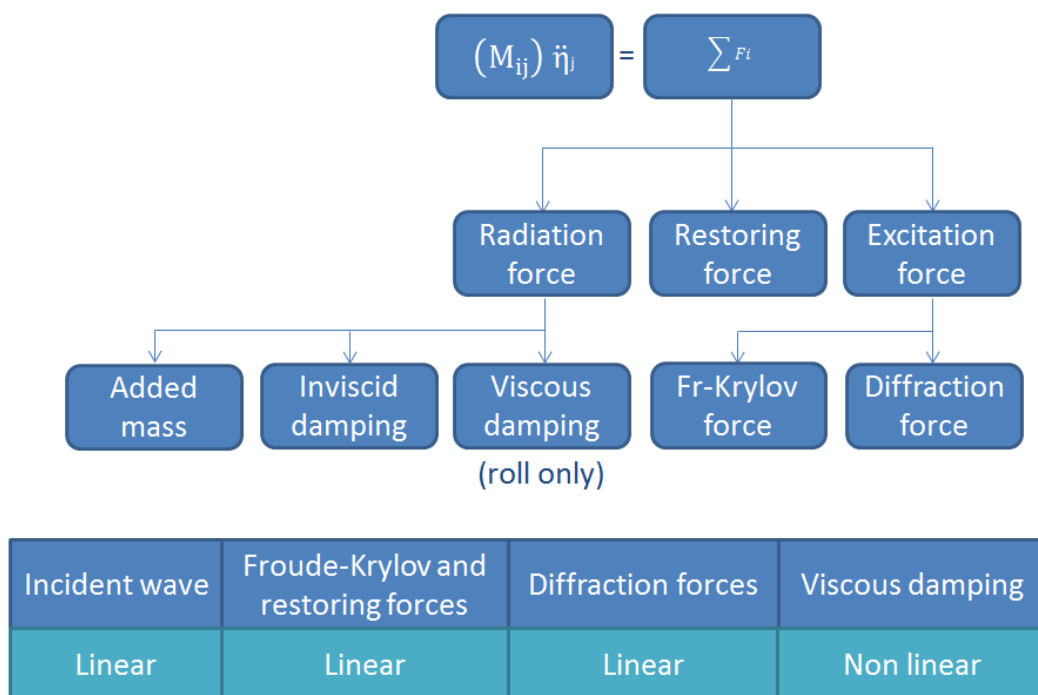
$(M_{ij})\ \ddot{\eta}_j$ = $\sum F_i$

Radiation force

Restoring force

Excitation force

Added mass

Inviscid damping

Viscous damping (roll only)

Fr-Krylov force

Diffraction force

| Incident wave | Froude-Krylov and restoring forces | Diffraction forces | Viscous damping |
|---|---|---|---|
| Linear | Linear | Linear | Non linear |